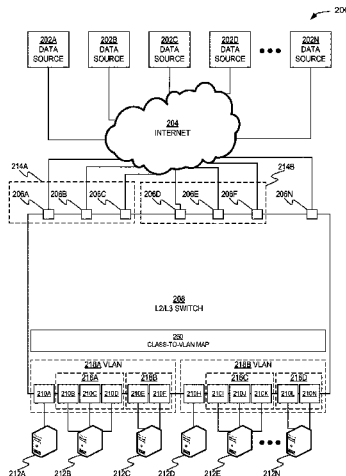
200

202A DATA SOURCE

202B DATA SOURCE

202C DATA SOURCE

202D DATA SOURCE

202N DATA SOURCE

204 INTERNET

214A

214B

206A

206B

206C

206D

206E

206F

206N

208 L2/L3 SWITCH

250 CLASS-TO-VLAN MAP

216A VLAN

216B VLAN

218A

218B

218C

218D

210A

210B

210C

210D

210E

210H

210I

210J

210K

210L

210N

212A

212B

212C

212D

212E

212N